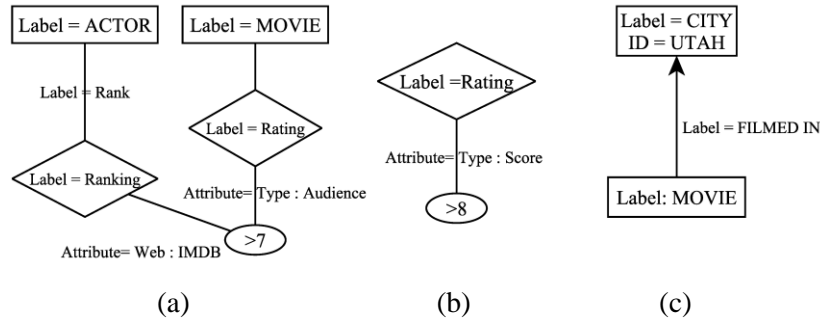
Label = ACTOR

Label = MOVIE

Label = Rank

Label = Rating

Label = Ranking

Attribute= Type : Audience

>7

Attribute= Web : IMDB

(a)

Label =Rating

Attribute=Type : Score

>8

(b)

Label = CITY
ID = UTAH

Label = FILMED IN

Label: MOVIE

(c)